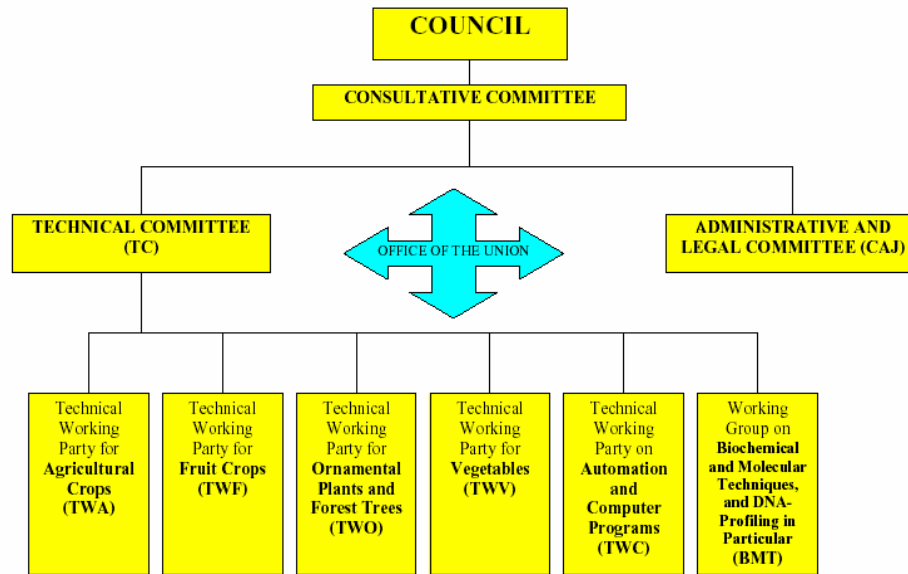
COUNCIL

CONSULTATIVE COMMITTEE

TECHNICAL COMMITTEE (TC)

OFFICE OF THE UNION

ADMINISTRATIVE AND LEGAL COMMITTEE (CAJ)

Technical Working Party for Agricultural Crops (TWA)

Technical Working Party for Fruit Crops (TWF)

Technical Working Party for Ornamental Plants and Forest Trees (TWO)

Technical Working Party for Vegetables (TWV)

Technical Working Party on Automation and Computer Programs (TWC)

Working Group on Biochemical and Molecular Techniques, and DNA-Profiling in Particular (BMT)